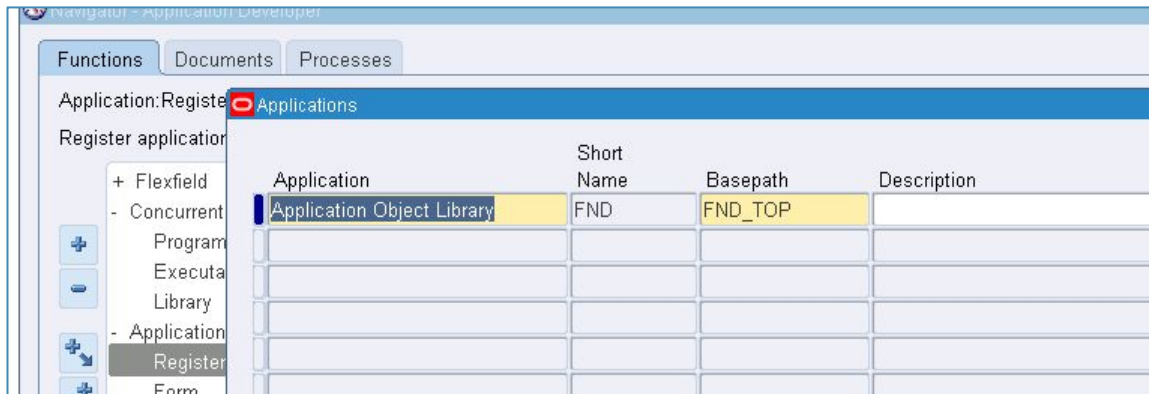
Navigator - Application Developer

Functions | Documents | Processes

Application:Registe

Register application

+ Flexfield
- Concurrent
Program
Executa
Library
- Application
Register
Form

Applications

| Application | Short Name | Basepath | Description |
|---|---|---|---|
| Application Object Library | FND | FND_TOP | |
| | | | |
| | | | |
| | | | |
| | | | |
| | | | |